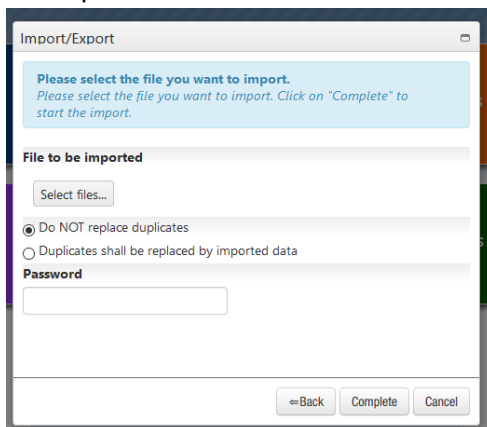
Import/Export

Please select the file you want to import.
Please select the file you want to import. Click on "Complete" to start the import.

File to be imported

Select files...

Do NOT replace duplicates

Duplicates shall be replaced by imported data

Password

⇐Back
Complete
Cancel